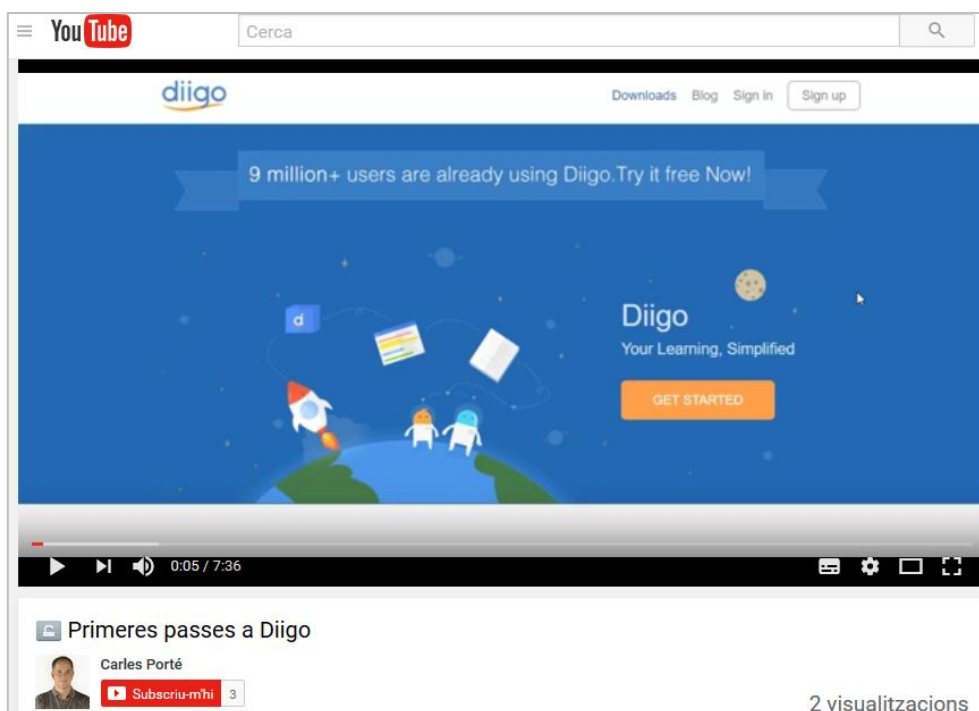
YouTube Cerca

diigo Downloads Blog Sign in Sign up

9 million+ users are already using Diigo.Try it free Now!

d

Diigo
Your Learning, Simplified

GET STARTED

0:05 / 7:36

Primeres passes a Diigo

Carles Porté

Subscriu-m'hi 3

2 visualitzacions